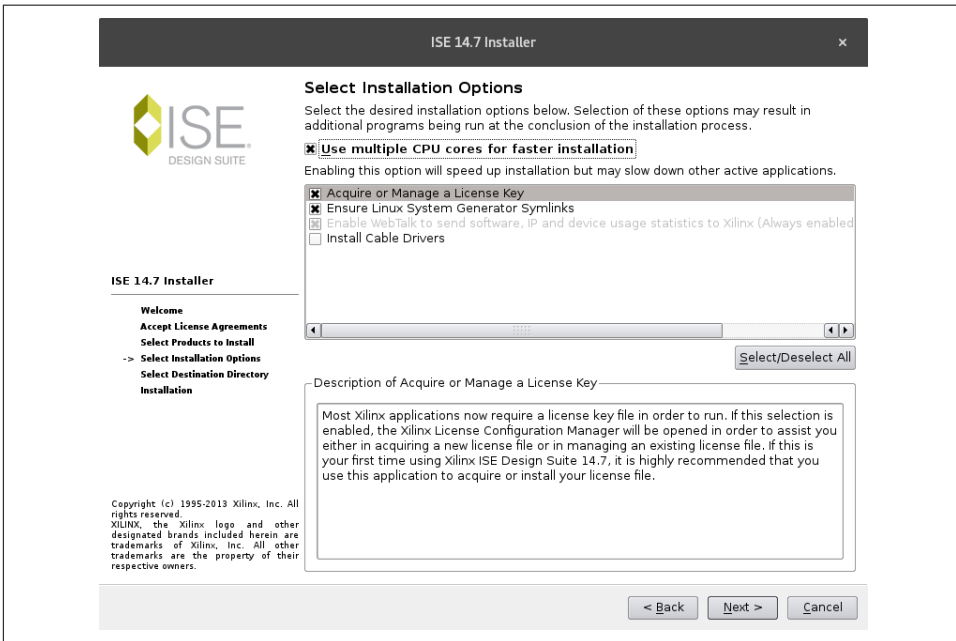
ISE 14.7 Installer ×

ISE DESIGN SUITE

Select Installation Options

Select the desired installation options below. Selection of these options may result in additional programs being run at the conclusion of the installation process.

☒ Use multiple CPU cores for faster installation

Enabling this option will speed up installation but may slow down other active applications.

☒ Acquire or Manage a License Key
☒ Ensure Linux System Generator Symlinks
☒ Enable WebTalk to send software, IP and device usage statistics to Xilinx (Always enabled
☐ Install Cable Drivers

Select/Deselect All

Description of Acquire or Manage a License Key

Most Xilinx applications now require a license key file in order to run. If this selection is enabled, the Xilinx License Configuration Manager will be opened in order to assist you either in acquiring a new license file or in managing an existing license file. If this is your first time using Xilinx ISE Design Suite 14.7, it is highly recommended that you use this application to acquire or install your license file.

ISE 14.7 Installer

Welcome
Accept License Agreements
Select Products to Install
-> Select Installation Options
Select Destination Directory
Installation

Copyright (c) 1995-2013 Xilinx, Inc. All rights reserved.
XILINX, the Xilinx logo and other designated brands included herein are trademarks of Xilinx, Inc. All other trademarks are the property of their respective owners.

< Back Next > Cancel